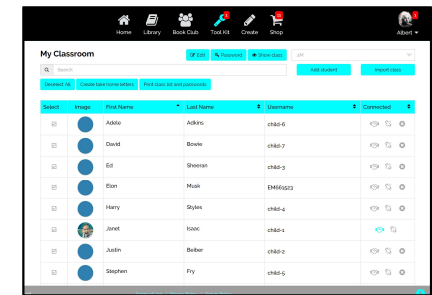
Home Library Book Club Tool Kit Create Shop Albert

My Classroom

Edit Password Show class 4M

Add student Import class

Search

Deselect All Create take home letters Print class list and passwords

| Select | Image | First Name | Last Name | Username | Connected |
|---|---|---|---|---|---|
| | | Adelle | Adkins | child-6 | |
| | | David | Bowie | child-7 | |
| | | Ed | Sheeran | child-3 | |
| | | Elon | Musk | EM66923 | |
| | | Harry | Styles | child-4 | |
| | | Janet | Isaac | child-1 | |
| | | Justin | Beiber | child-2 | |
| | | Stephen | Fry | child-5 | |